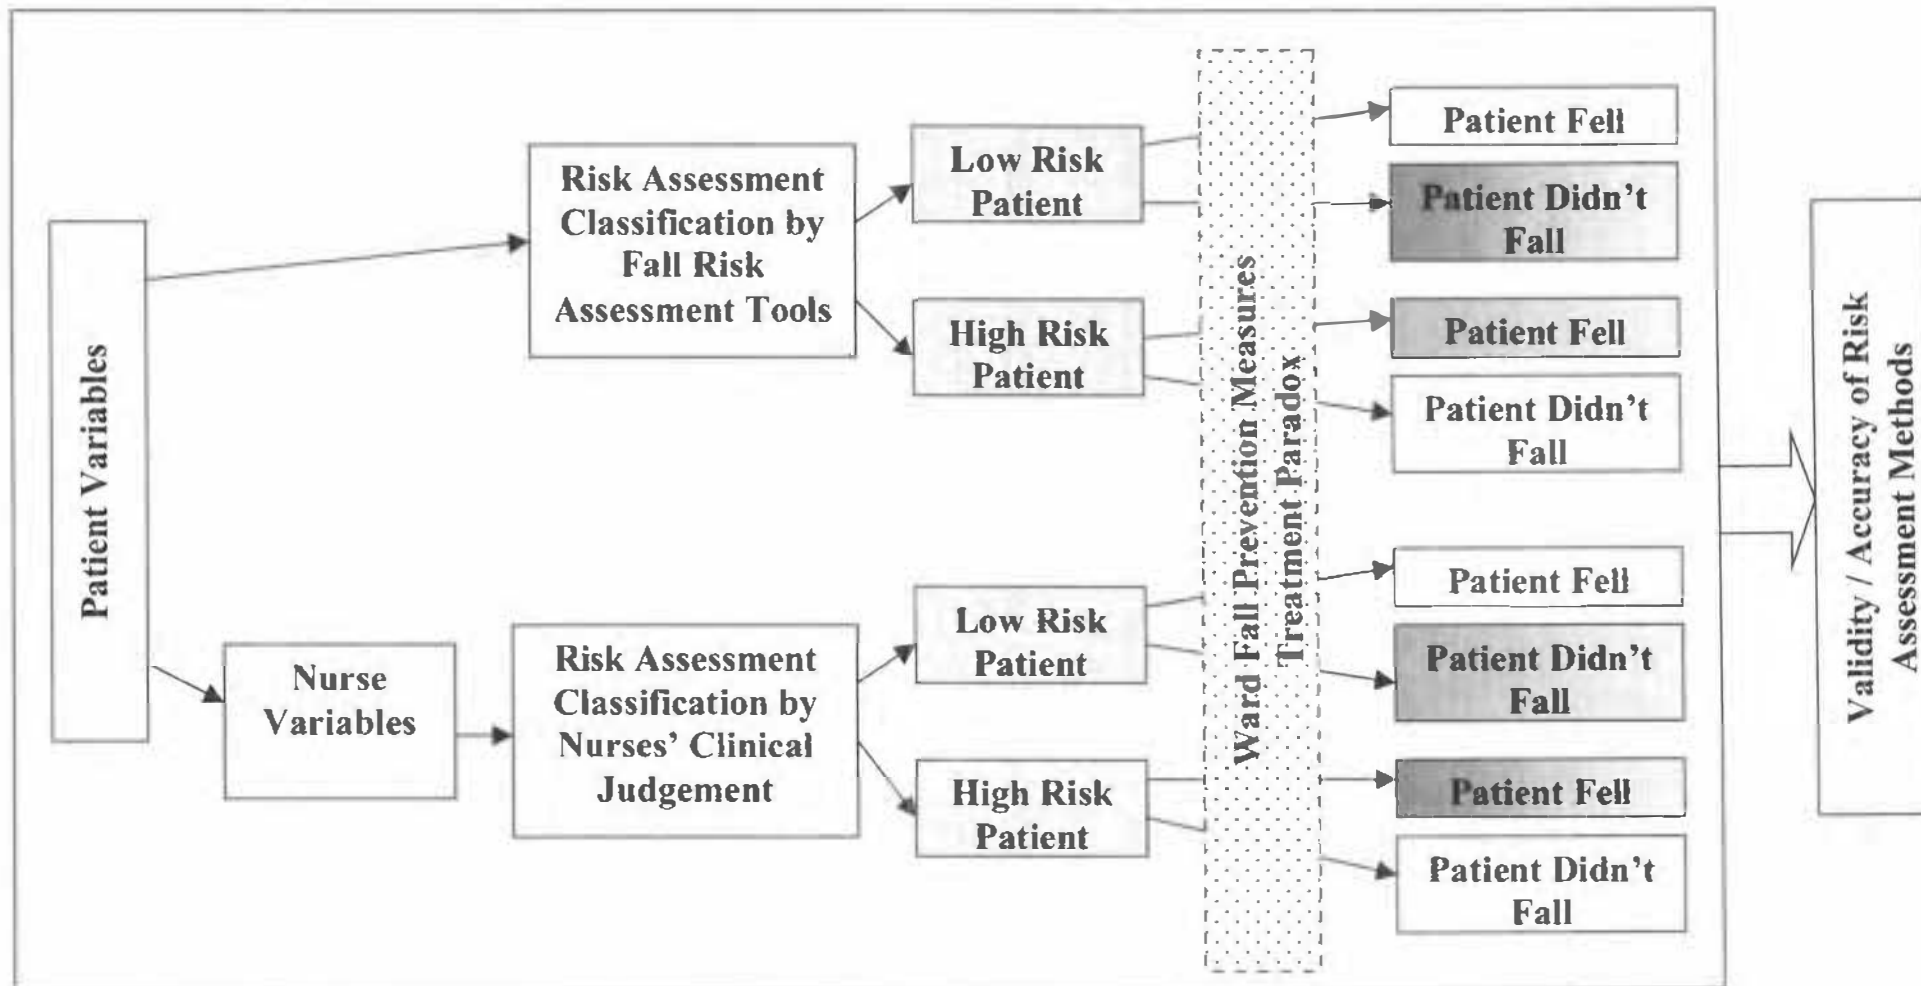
Patient Variables

Risk Assessment Classification by Fall Risk Assessment Tools

Low Risk Patient

High Risk Patient

Nurse Variables

Risk Assessment Classification by Nurses' Clinical Judgement

Low Risk Patient

High Risk Patient

Ward Fall Prevention Measures
Treatment Paradox

Patient Fell

Patient Didn't Fall

Patient Fell

Patient Didn't Fall

Patient Fell

Patient Didn't Fall

Patient Fell

Patient Didn't Fall

Validity / Accuracy of Risk Assessment Methods